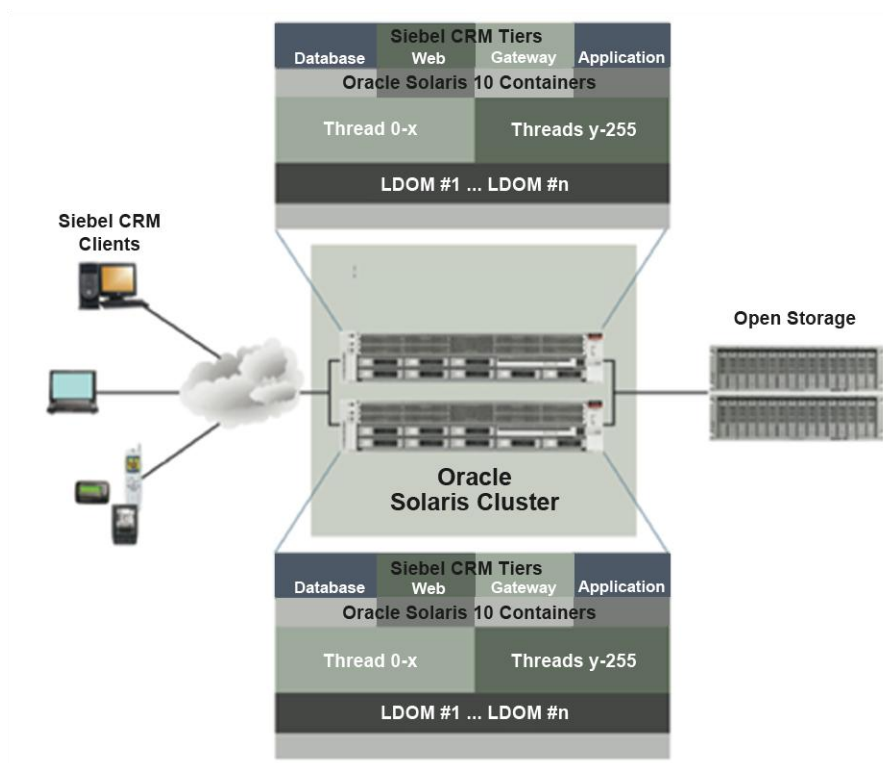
Siebel CRM Tiers
Database
Web
Gateway
Application
Oracle Solaris 10 Containers
Thread 0-x
Threads y-255
LDOM #1 ... LDOM #n

Siebel CRM Clients

Open Storage

Oracle Solaris Cluster

Siebel CRM Tiers
Database
Web
Gateway
Application
Oracle Solaris 10 Containers
Thread 0-x
Threads y-255
LDOM #1 ... LDOM #n